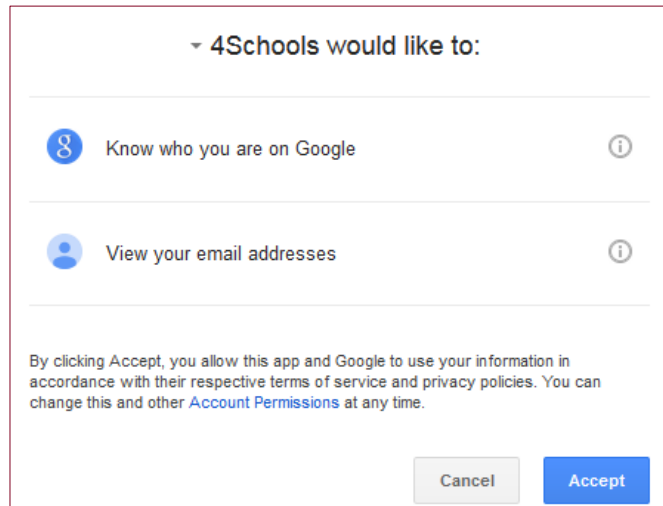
4Schools would like to:

g Know who you are on Google

View your email addresses

By clicking Accept, you allow this app and Google to use your information in accordance with their respective terms of service and privacy policies. You can change this and other Account Permissions at any time.

Cancel

Accept